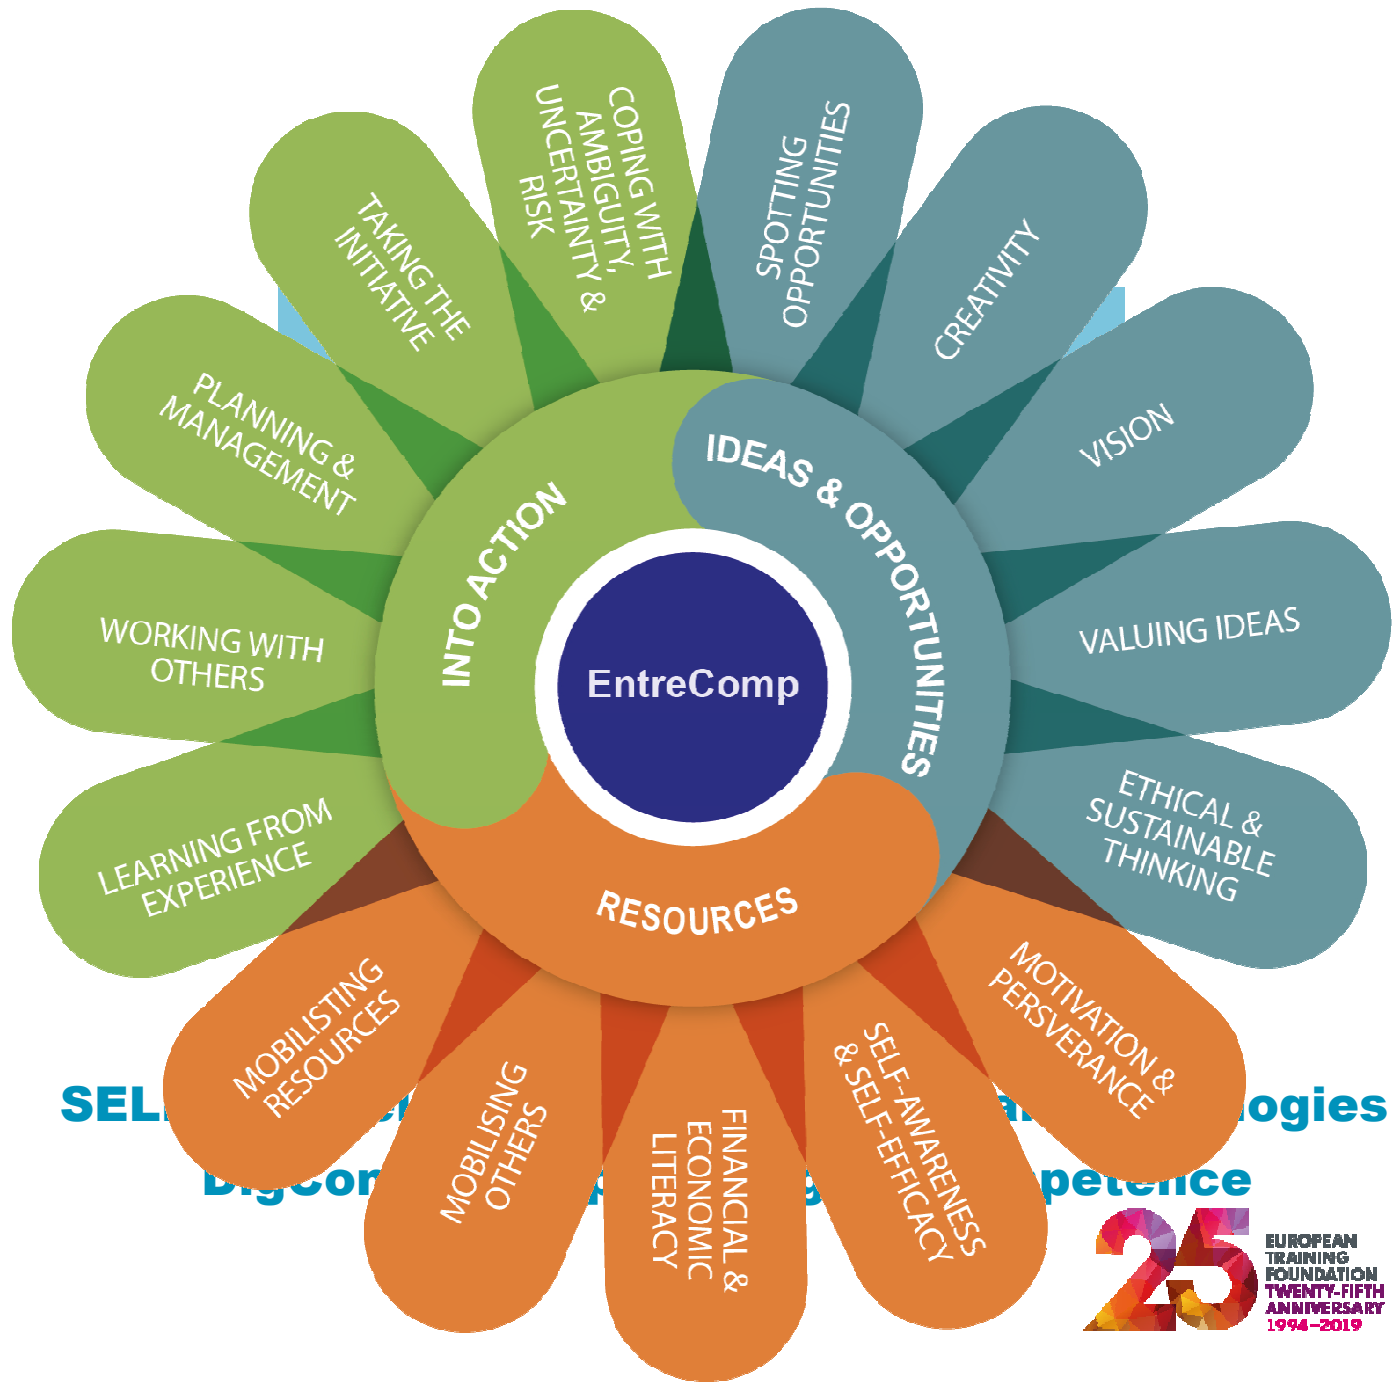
COPING WITH AMBIGUITY, UNCERTAINTY & RISK

SPOTTING OPPORTUNITIES

TAKING THE INITIATIVE

CREATIVITY

PLANNING & MANAGEMENT

VISION

WORKING WITH OTHERS

VALUING IDEAS

LEARNING FROM EXPERIENCE

ETHICAL & SUSTAINABLE THINKING

INTO ACTION

IDEAS & OPPORTUNITIES

EntreComp

RESOURCES

MOBILISTING RESOURCES

MOBILISING OTHERS

FINANCIAL & ECONOMIC LITERACY

SELF-AWARENESS & SELF-EFFICACY

MOTIVATION & PERSVERANCE

SEL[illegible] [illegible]ogies

DigCom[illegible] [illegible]petence

25

EUROPEAN TRAINING FOUNDATION TWENTY-FIFTH ANNIVERSARY 1994–2019